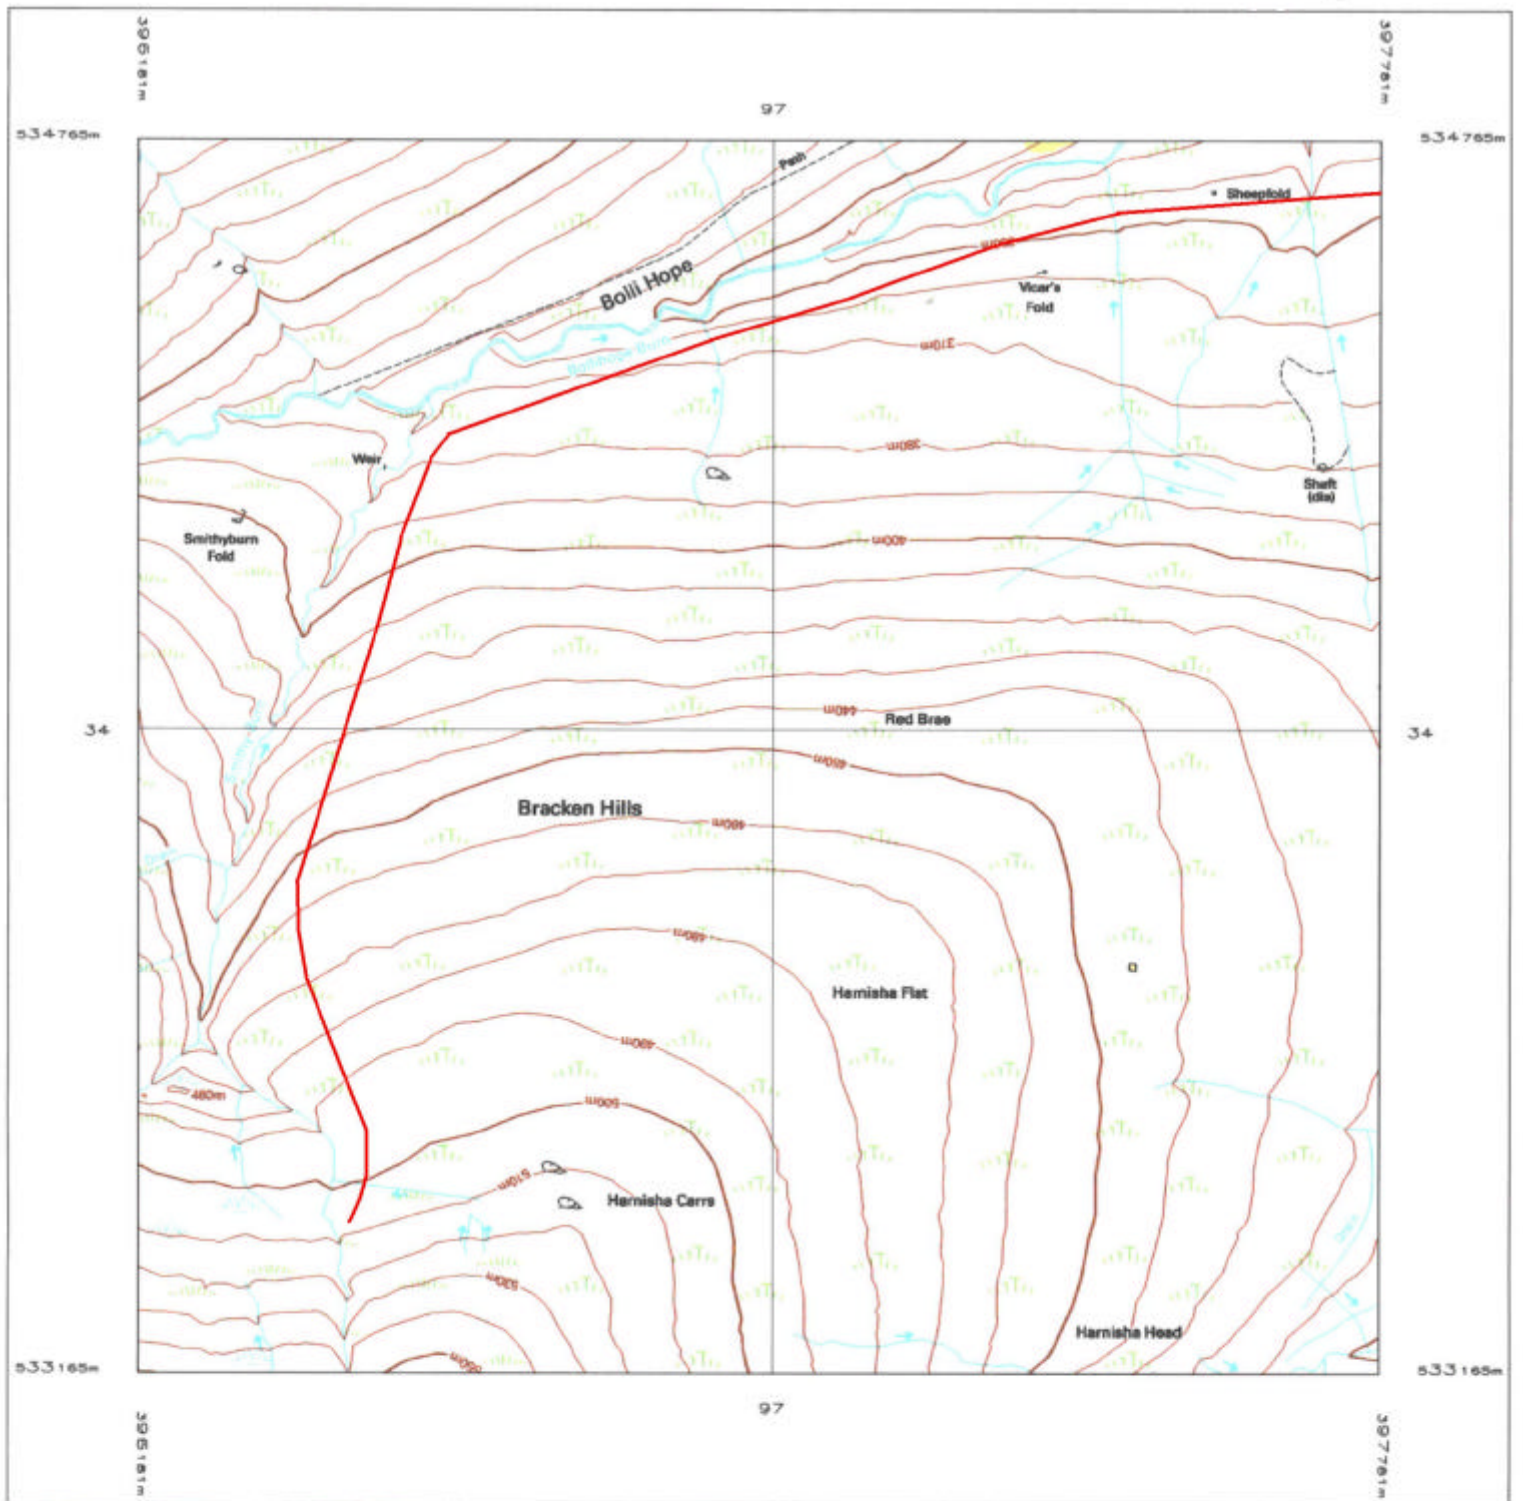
396181m

397781m

97

534765m

534765m

Path

Sheepfold

Bolli Hope

Vicar's Fold

310m

Weir

380m

Shaft (dis)

Smithyburn Fold

400m

34

34

440m

Red Brae

Bracken Hills

460m

480m

Hamisha Flat

490m

500m

480m

510m

Hamisha Carrs

Hamisha Head

533165m

533165m

97

396181m

397781m